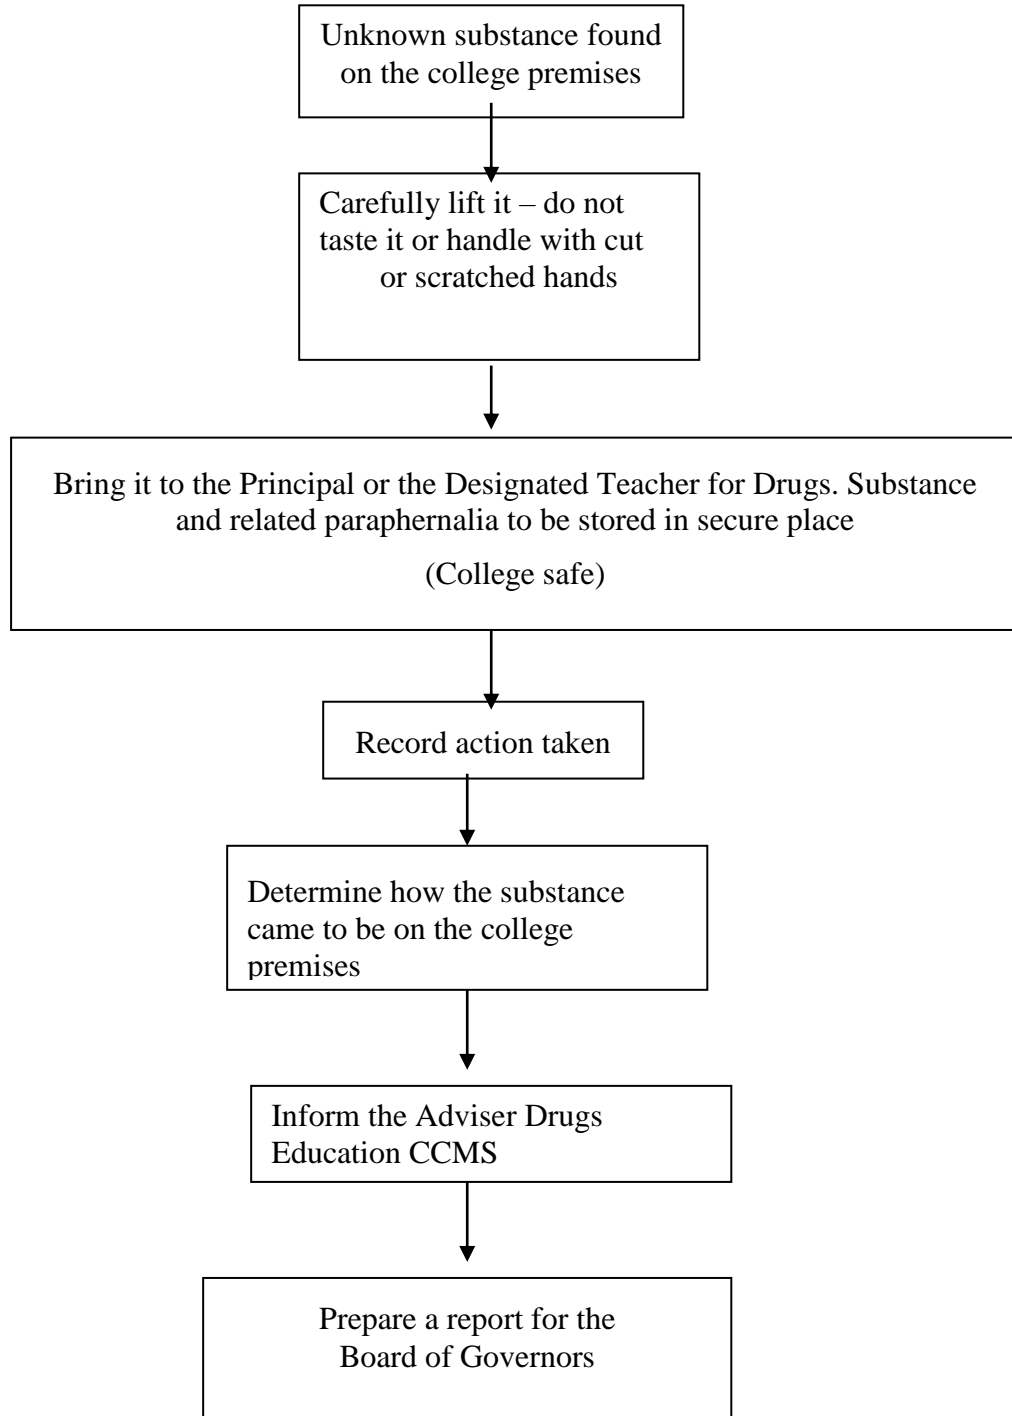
Unknown substance found on the college premises

Carefully lift it – do not taste it or handle with cut or scratched hands

Bring it to the Principal or the Designated Teacher for Drugs. Substance and related paraphernalia to be stored in secure place

(College safe)

Record action taken

Determine how the substance came to be on the college premises

Inform the Adviser Drugs Education CCMS

Prepare a report for the Board of Governors